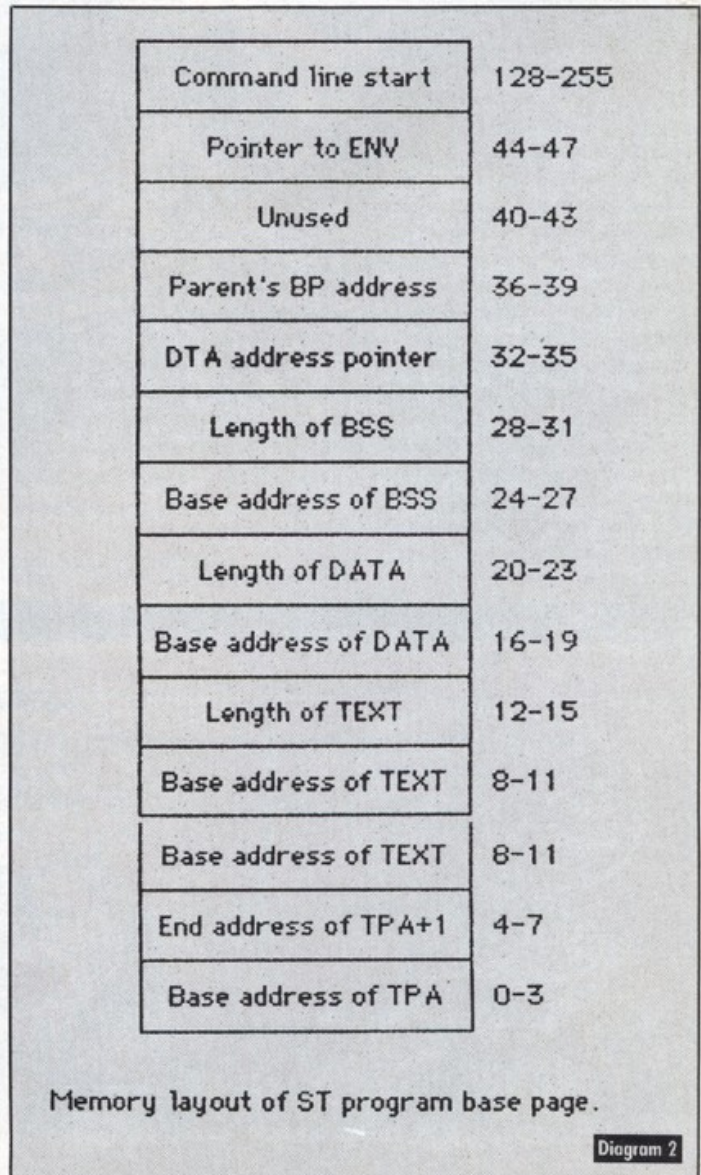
| | |
|---|---|
| Command line start | 128-255 |
| Pointer to ENV | 44-47 |
| Unused | 40-43 |
| Parent's BP address | 36-39 |
| DTA address pointer | 32-35 |
| Length of BSS | 28-31 |
| Base address of BSS | 24-27 |
| Length of DATA | 20-23 |
| Base address of DATA | 16-19 |
| Length of TEXT | 12-15 |
| Base address of TEXT | 8-11 |
| Base address of TEXT | 8-11 |
| End address of TPA+1 | 4-7 |
| Base address of TPA | 0-3 |

Memory layout of ST program base page.

Diagram 2